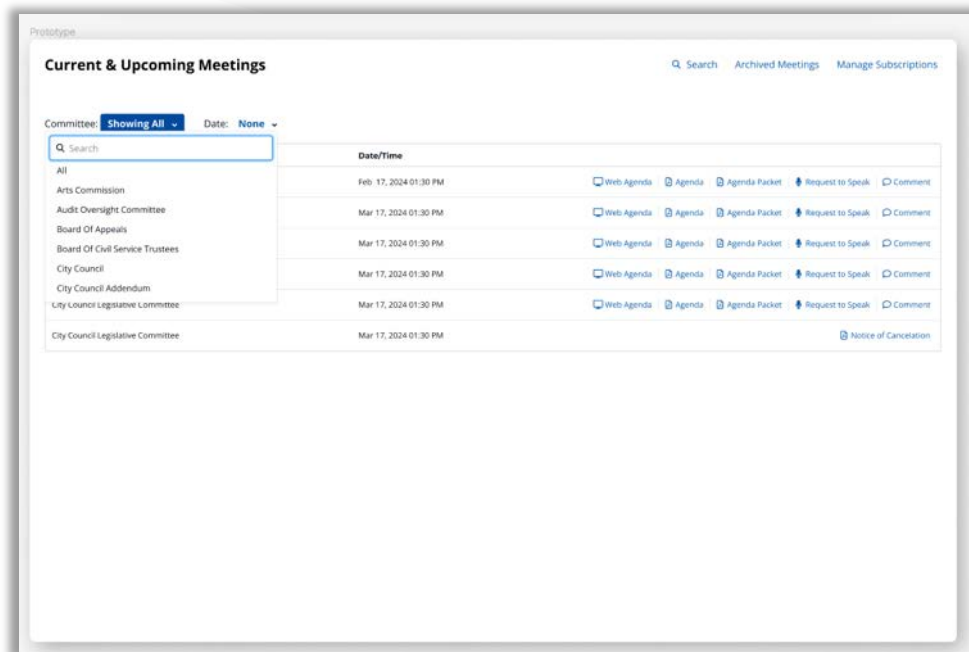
Prototype

Current & Upcoming Meetings

Search Archived Meetings Manage Subscriptions

Committee: Showing All Date: None

Search
All
Arts Commission
Audit Oversight Committee
Board Of Appeals
Board Of Civil Service Trustees
City Council
City Council Addendum

| | Date/Time | |
|---|---|---|
| | Feb 17, 2024 01:30 PM | Web Agenda \| Agenda \| Agenda Packet \| Request to Speak \| Comment |
| | Mar 17, 2024 01:30 PM | Web Agenda \| Agenda \| Agenda Packet \| Request to Speak \| Comment |
| | Mar 17, 2024 01:30 PM | Web Agenda \| Agenda \| Agenda Packet \| Request to Speak \| Comment |
| | Mar 17, 2024 01:30 PM | Web Agenda \| Agenda \| Agenda Packet \| Request to Speak \| Comment |
| City Council Legislative Committee | Mar 17, 2024 01:30 PM | Web Agenda \| Agenda \| Agenda Packet \| Request to Speak \| Comment |
| City Council Legislative Committee | Mar 17, 2024 01:30 PM | Notice of Cancelation |